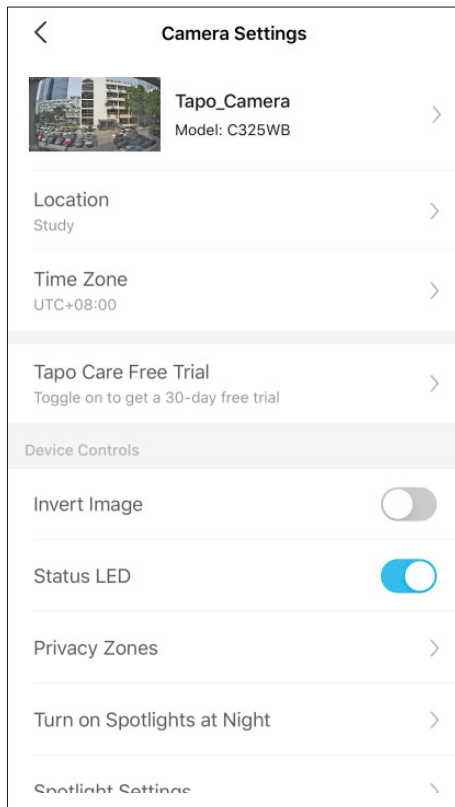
Camera Settings

Tapo_Camera
Model: C325WB

Location
Study

Time Zone
UTC+08:00

Tapo Care Free Trial
Toggle on to get a 30-day free trial

Device Controls

Invert Image

Status LED

Privacy Zones

Turn on Spotlights at Night

Spotlight Settings